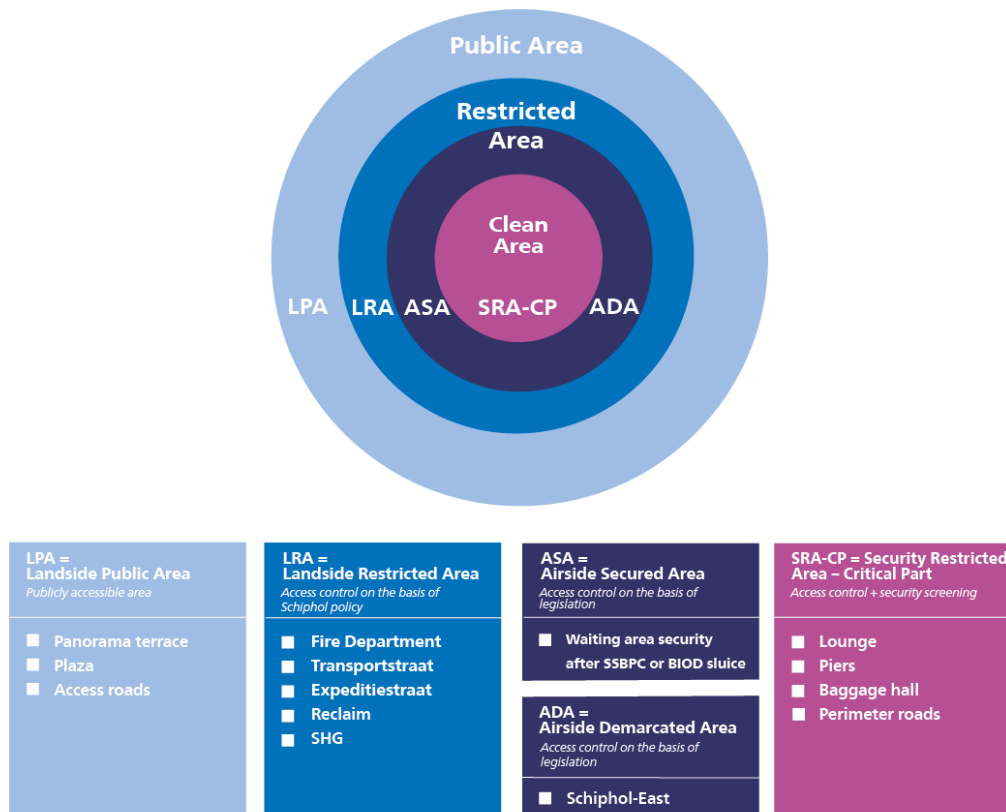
Public Area

Restricted Area

Clean Area

LPA LRA ASA SRA-CP ADA

LPA =
Landside Public Area
Publicly accessible area

- Panorama terrace
- Plaza
- Access roads

LRA =
Landside Restricted Area
Access control on the basis of Schiphol policy

- Fire Department
- Transportstraat
- Expeditiestraat
- Reclaim
- SHG

ASA =
Airside Secured Area
Access control on the basis of legislation

- Waiting area security after SSBPC or BIOD sluice

ADA =
Airside Demarcated Area
Access control on the basis of legislation

- Schiphol-East

SRA-CP = Security Restricted Area – Critical Part
Access control + security screening

- Lounge
- Piers
- Baggage hall
- Perimeter roads